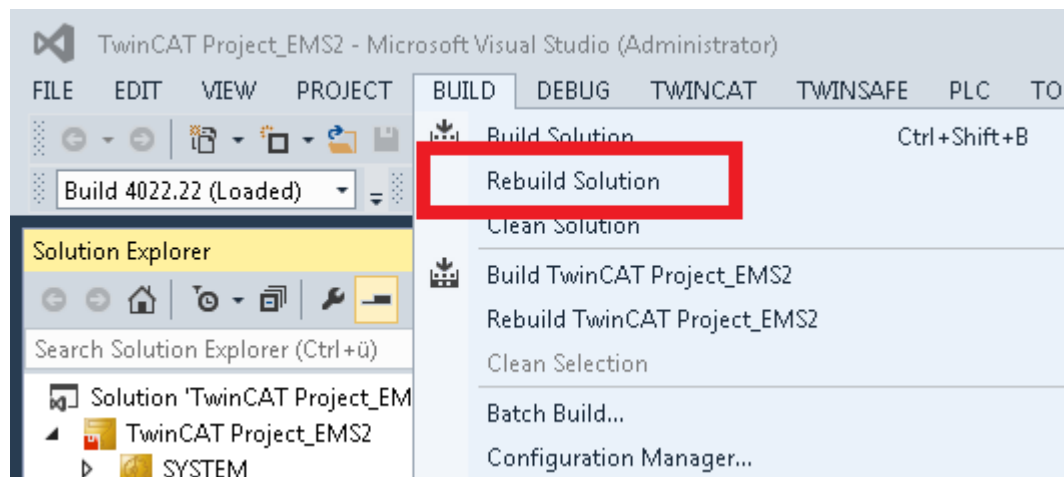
TwinCAT Project_EMS2 - Microsoft Visual Studio (Administrator)

FILE EDIT VIEW PROJECT BUILD DEBUG TWINCAT TWINSAFE PLC TO

Build 4022.22 (Loaded)

Solution Explorer

Search Solution Explorer (Ctrl+ü)

Solution 'TwinCAT Project_EM

TwinCAT Project_EMS2

SYSTEM

Build Solution Ctrl+Shift+B

Rebuild Solution

Clean Solution

Build TwinCAT Project_EMS2

Rebuild TwinCAT Project_EMS2

Clean Selection

Batch Build...

Configuration Manager...